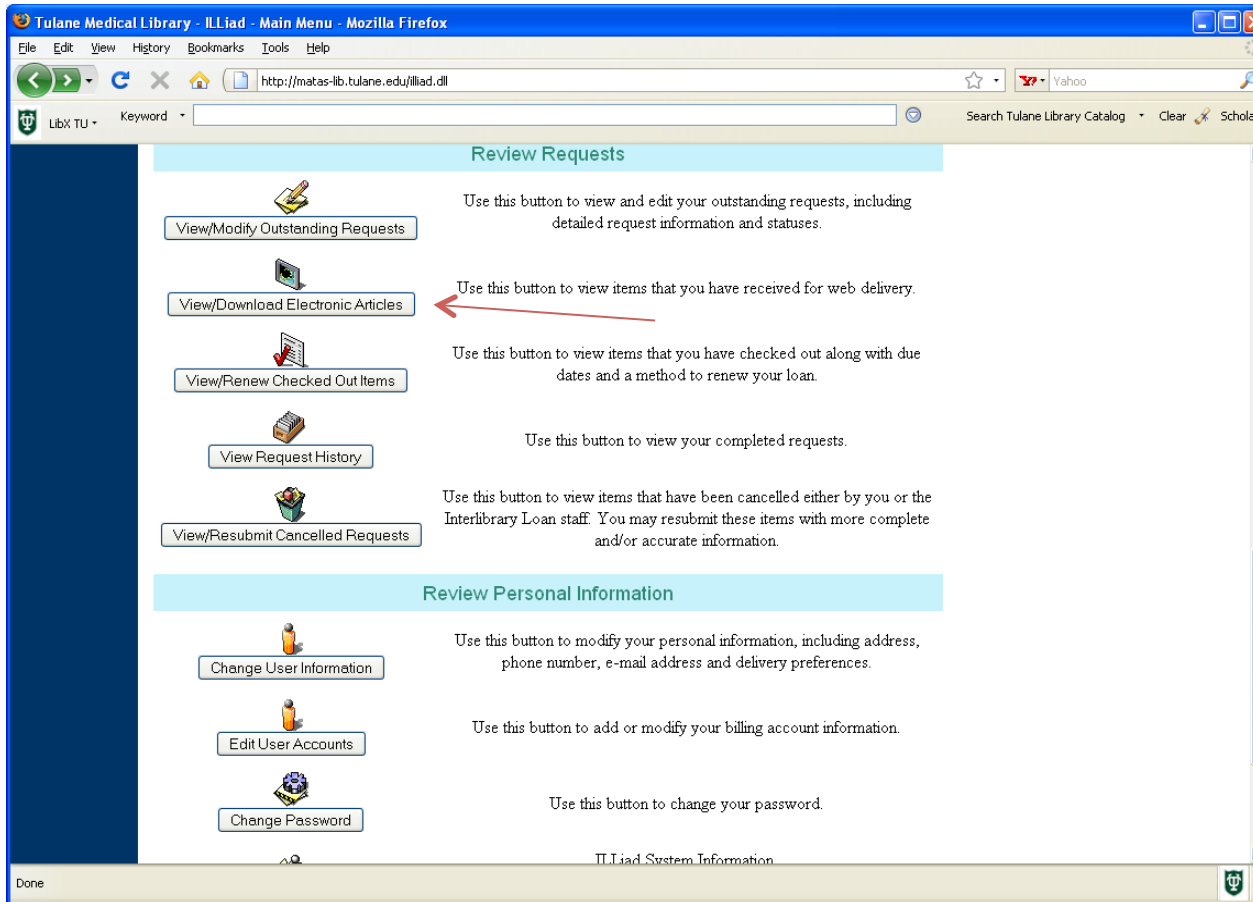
Tulane Medical Library - ILLiad - Main Menu - Mozilla Firefox

File Edit View History Bookmarks Tools Help

http://matas-lib.tulane.edu/illiad.dll

Yahoo

LibX TU Keyword Search Tulane Library Catalog Clear Schola

Review Requests

View/Modify Outstanding Requests

Use this button to view and edit your outstanding requests, including detailed request information and statuses.

View/Download Electronic Articles

Use this button to view items that you have received for web delivery.

View/Renew Checked Out Items

Use this button to view items that you have checked out along with due dates and a method to renew your loan.

View Request History

Use this button to view your completed requests.

View/Resubmit Cancelled Requests

Use this button to view items that have been cancelled either by you or the Interlibrary Loan staff. You may resubmit these items with more complete and/or accurate information.

Review Personal Information

Change User Information

Use this button to modify your personal information, including address, phone number, e-mail address and delivery preferences.

Edit User Accounts

Use this button to add or modify your billing account information.

Change Password

Use this button to change your password.

ILLiad System Information

Done